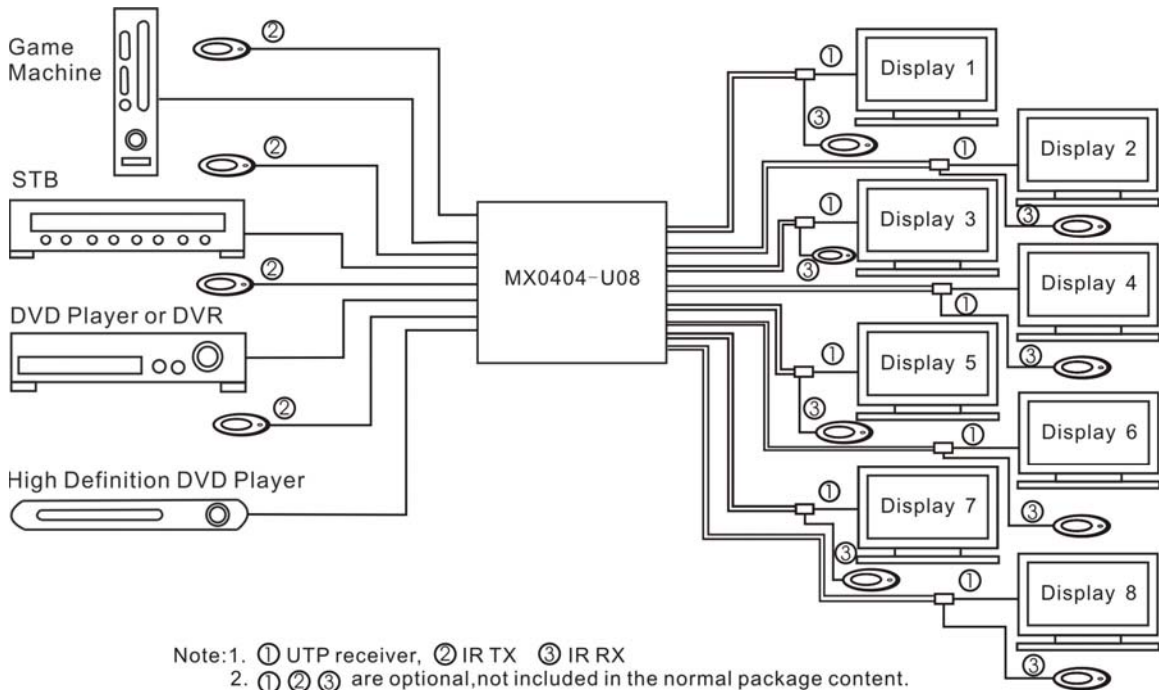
Game Machine

②

STB

②

②

DVD Player or DVR

②

High Definition DVD Player

MX0404-U08

①

Display 1

③

①

Display 2

③

①

Display 3

③

Display 4

①

③

①

Display 5

③

①

Display 6

③

①

Display 7

③

①

Display 8

③

Note:1. ① UTP receiver, ② IR TX ③ IR RX
2. ① ② ③ are optional,not included in the normal package content.